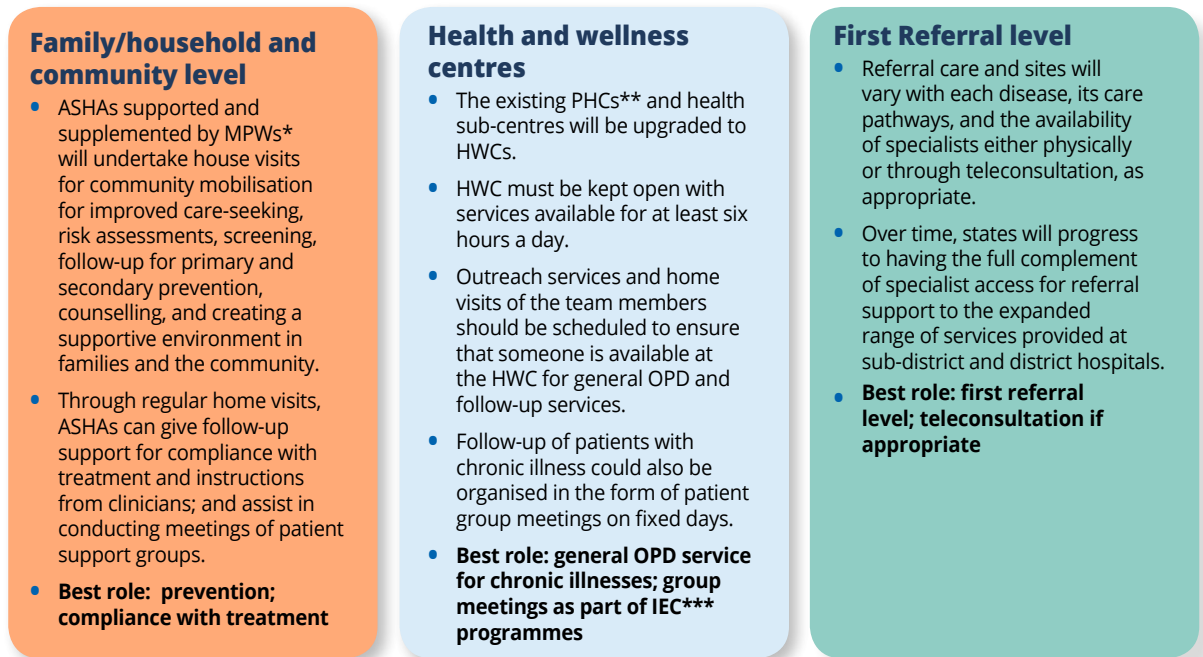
**Family/household and community level**

- ASHAs supported and supplemented by MPWs* will undertake house visits for community mobilisation for improved care-seeking, risk assessments, screening, follow-up for primary and secondary prevention, counselling, and creating a supportive environment in families and the community.
- Through regular home visits, ASHAs can give follow-up support for compliance with treatment and instructions from clinicians; and assist in conducting meetings of patient support groups.
- **Best role: prevention; compliance with treatment**

**Health and wellness centres**

- The existing PHCs** and health sub-centres will be upgraded to HWCs.
- HWC must be kept open with services available for at least six hours a day.
- Outreach services and home visits of the team members should be scheduled to ensure that someone is available at the HWC for general OPD and follow-up services.
- Follow-up of patients with chronic illness could also be organised in the form of patient group meetings on fixed days.
- **Best role: general OPD service for chronic illnesses; group meetings as part of IEC*** programmes**

**First Referral level**

- Referral care and sites will vary with each disease, its care pathways, and the availability of specialists either physically or through teleconsultation, as appropriate.
- Over time, states will progress to having the full complement of specialist access for referral support to the expanded range of services provided at sub-district and district hospitals.
- **Best role: first referral level; teleconsultation if appropriate**